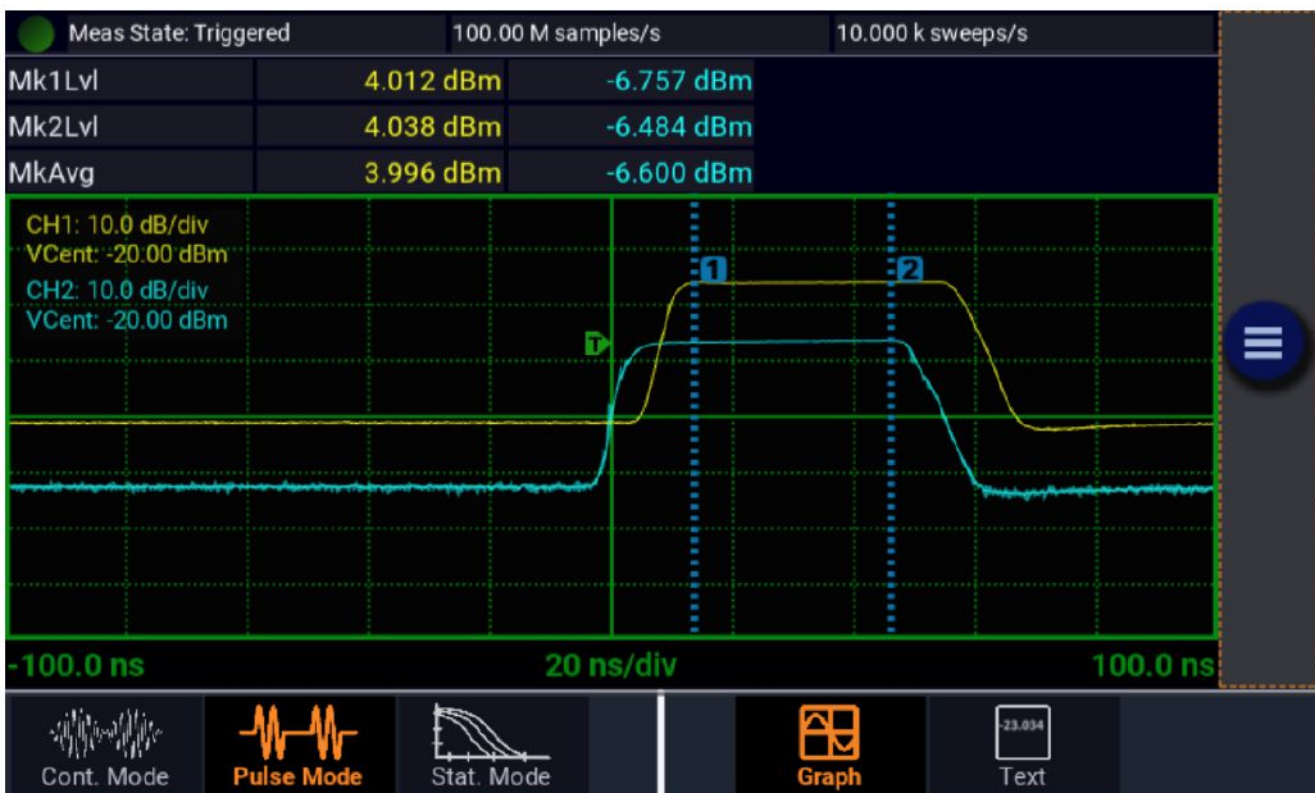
Meas State: Triggered
100.00 M samples/s
10.000 k sweeps/s

| | | |
|---|---|---|
| Mk1Lvl | 4.012 dBm | -6.757 dBm |
| Mk2Lvl | 4.038 dBm | -6.484 dBm |
| MkAvg | 3.996 dBm | -6.600 dBm |

CH1: 10.0 dB/div
VCent: -20.00 dBm
CH2: 10.0 dB/div
VCent: -20.00 dBm

1
2
T

-100.0 ns
20 ns/div
100.0 ns

Cont. Mode
Pulse Mode
Stat. Mode
Graph
-23.034
Text